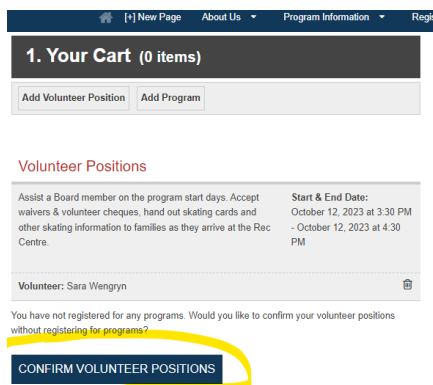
[+] New Page About Us ▾ Program Information ▾ Regi

1. Your Cart (0 items)

Add Volunteer Position Add Program

Volunteer Positions

Assist a Board member on the program start days. Accept waivers & volunteer cheques, hand out skating cards and other skating information to families as they arrive at the Rec Centre.

Start & End Date:
October 12, 2023 at 3:30 PM - October 12, 2023 at 4:30 PM

Volunteer: Sara Wengryn

You have not registered for any programs. Would you like to confirm your volunteer positions without registering for programs?

CONFIRM VOLUNTEER POSITIONS